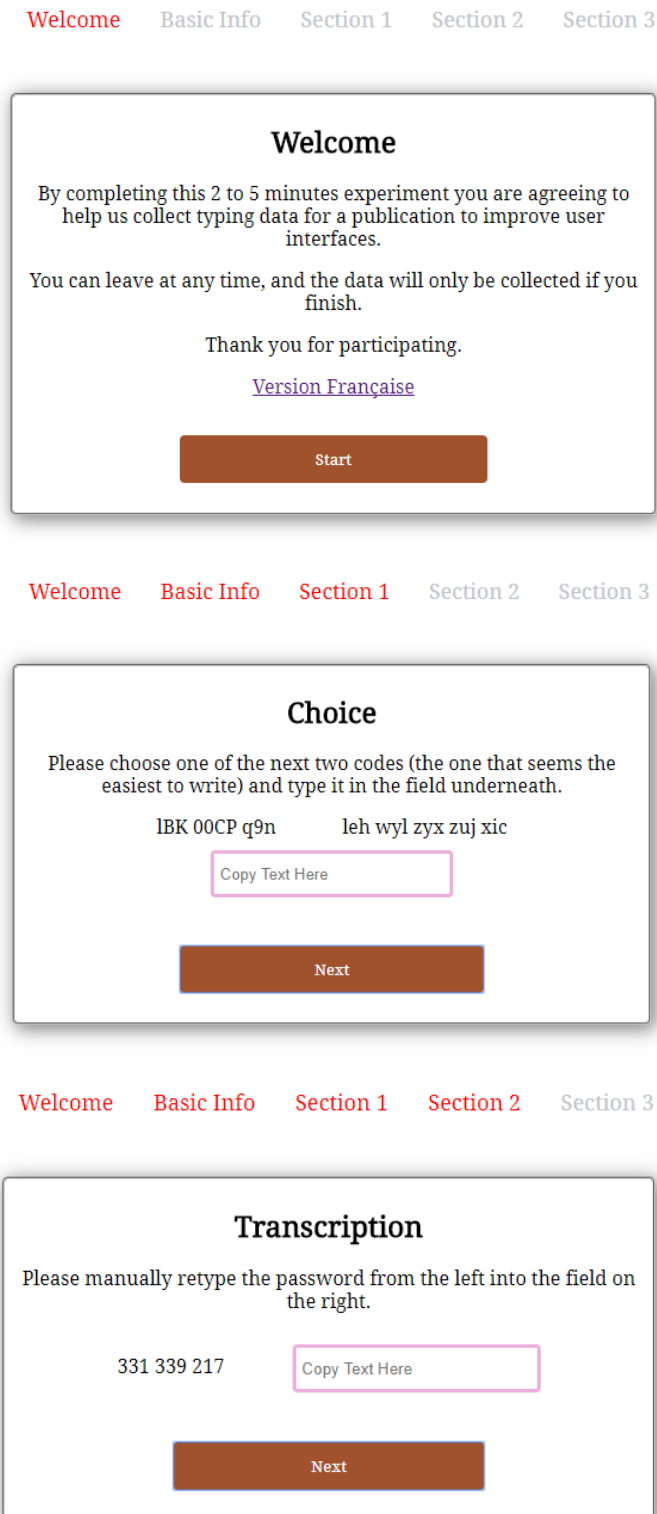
Welcome Basic Info Section 1 Section 2 Section 3

Welcome

By completing this 2 to 5 minutes experiment you are agreeing to help us collect typing data for a publication to improve user interfaces.

You can leave at any time, and the data will only be collected if you finish.

Thank you for participating.

Version Française

Start

Welcome Basic Info Section 1 Section 2 Section 3

Choice

Please choose one of the next two codes (the one that seems the easiest to write) and type it in the field underneath.

lBK 00CP q9n leh wyl zyx zuj xic

Copy Text Here

Next

Welcome Basic Info Section 1 Section 2 Section 3

Transcription

Please manually retype the password from the left into the field on the right.

331 339 217

Copy Text Here

Next